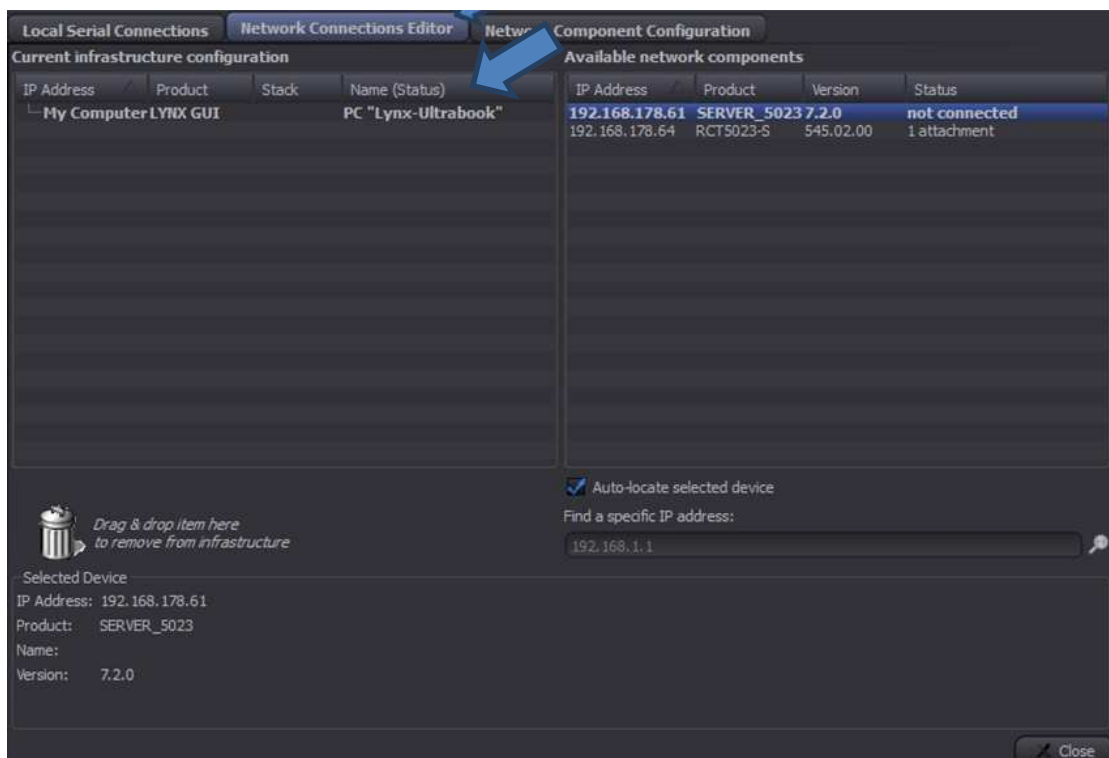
Local Serial Connections | Network Connections Editor | Netw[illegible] Component Configuration

Current infrastructure configuration

| IP Address | Product | Stack | Name (Status) |
|---|---|---|---|
| My Computer | LYNX GUI | | PC "Lynx-Ultrabook" |

Available network components

| IP Address | Product | Version | Status |
|---|---|---|---|
| 192.168.178.61 | SERVER_5023 | 7.2.0 | not connected |
| 192.168.178.64 | RCT5023-S | 545.02.00 | 1 attachment |

Auto-locate selected device

Find a specific IP address:

192.168.1.1

Drag & drop item here to remove from infrastructure

Selected Device

IP Address: 192.168.178.61

Product: SERVER_5023

Name:

Version: 7.2.0

Close